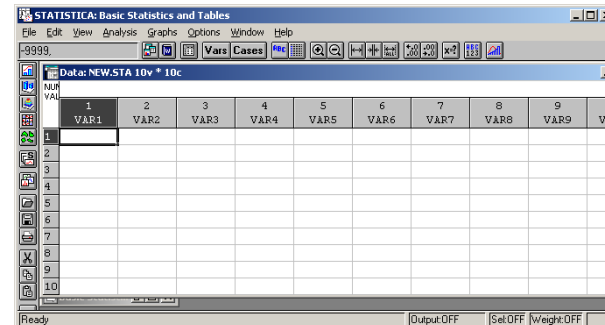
STATISTICA: Basic Statistics and Tables

File Edit View Analysis Graphs Options Window Help

-9999, Vars Cases

Data: NEW.STA 10v * 10c

NUM
VAL

| | 1 VAR1 | 2 VAR2 | 3 VAR3 | 4 VAR4 | 5 VAR5 | 6 VAR6 | 7 VAR7 | 8 VAR8 | 9 VAR9 | V |
|---|---|---|---|---|---|---|---|---|---|---|
| 1 | | | | | | | | | | |
| 2 | | | | | | | | | | |
| 3 | | | | | | | | | | |
| 4 | | | | | | | | | | |
| 5 | | | | | | | | | | |
| 6 | | | | | | | | | | |
| 7 | | | | | | | | | | |
| 8 | | | | | | | | | | |
| 9 | | | | | | | | | | |
| 10 | | | | | | | | | | |

Ready Output:OFF Sel:OFF Weight:OFF